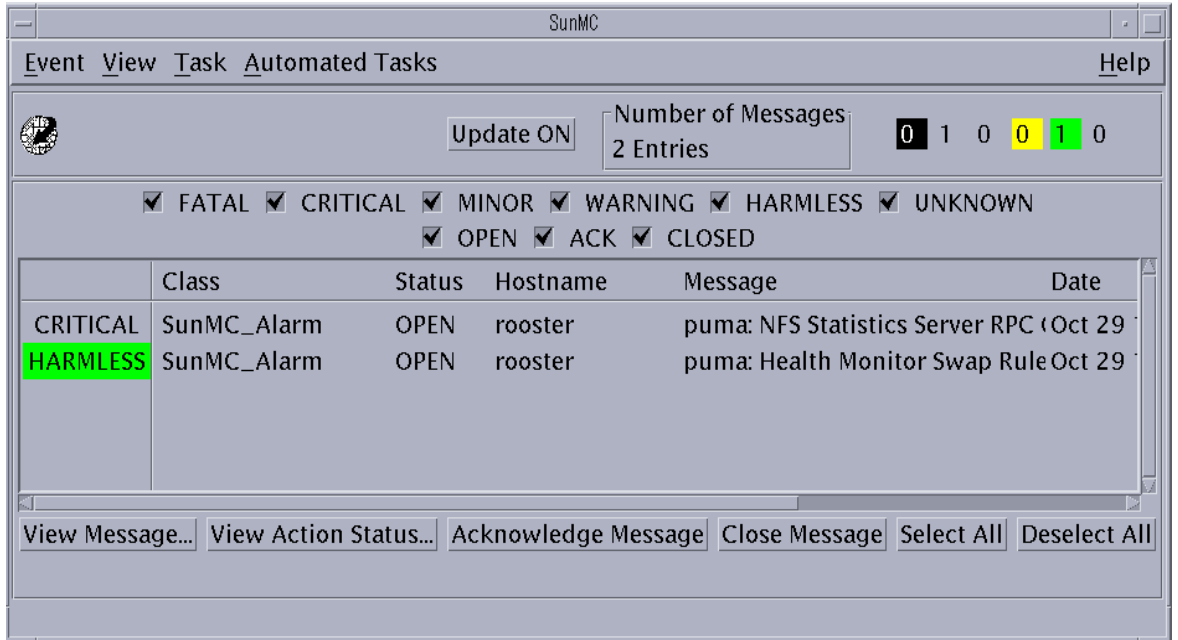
SunMC

Event View Task Automated Tasks Help

Update ON

Number of Messages
2 Entries

0 1 0 0 1 0

FATAL CRITICAL MINOR WARNING HARMLESS UNKNOWN
OPEN ACK CLOSED

| | Class | Status | Hostname | Message | Date |
|---|---|---|---|---|---|
| CRITICAL | SunMC_Alarm | OPEN | rooster | puma: NFS Statistics Server RPC ( | Oct 29 |
| HARMLESS | SunMC_Alarm | OPEN | rooster | puma: Health Monitor Swap Rule | Oct 29 |

View Message... View Action Status... Acknowledge Message Close Message Select All Deselect All